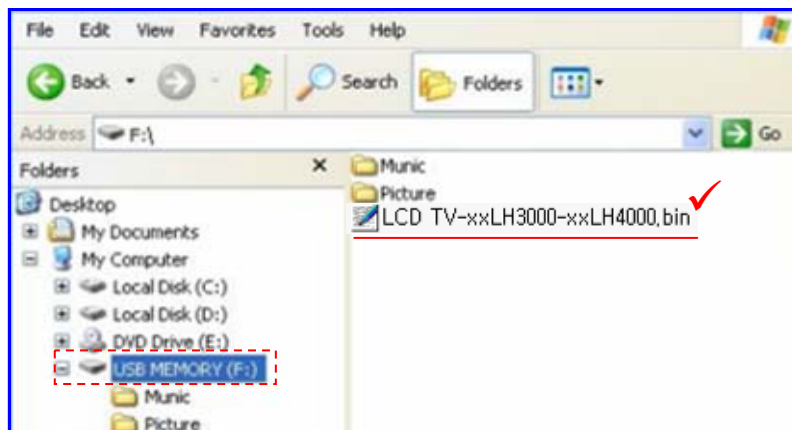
File Edit View Favorites Tools Help

Back Search Folders

Address F:\ Go

Folders ×

Desktop
My Documents
My Computer
Local Disk (C:)
Local Disk (D:)
DVD Drive (E:)
USB MEMORY (F:)
Munic
Picture

Munic
Picture
LCD TV-xxLH3000-xxLH4000,bin